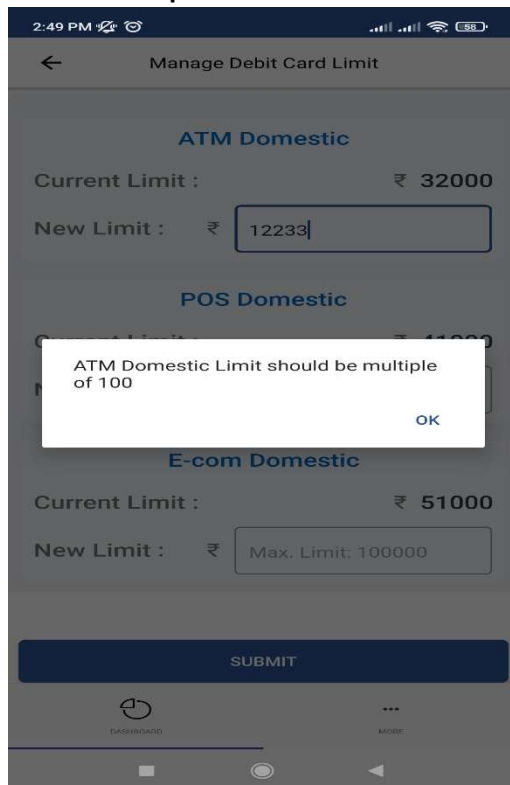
2:49 PM

58

Manage Debit Card Limit

ATM Domestic

Current Limit : ₹ 32000

New Limit : ₹ 12233

POS Domestic

Current Limit : ₹ 41000

N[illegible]

ATM Domestic Limit should be multiple of 100

OK

E-com Domestic

Current Limit : ₹ 51000

New Limit : ₹ Max. Limit: 100000

SUBMIT

DASHBOARD

MORE